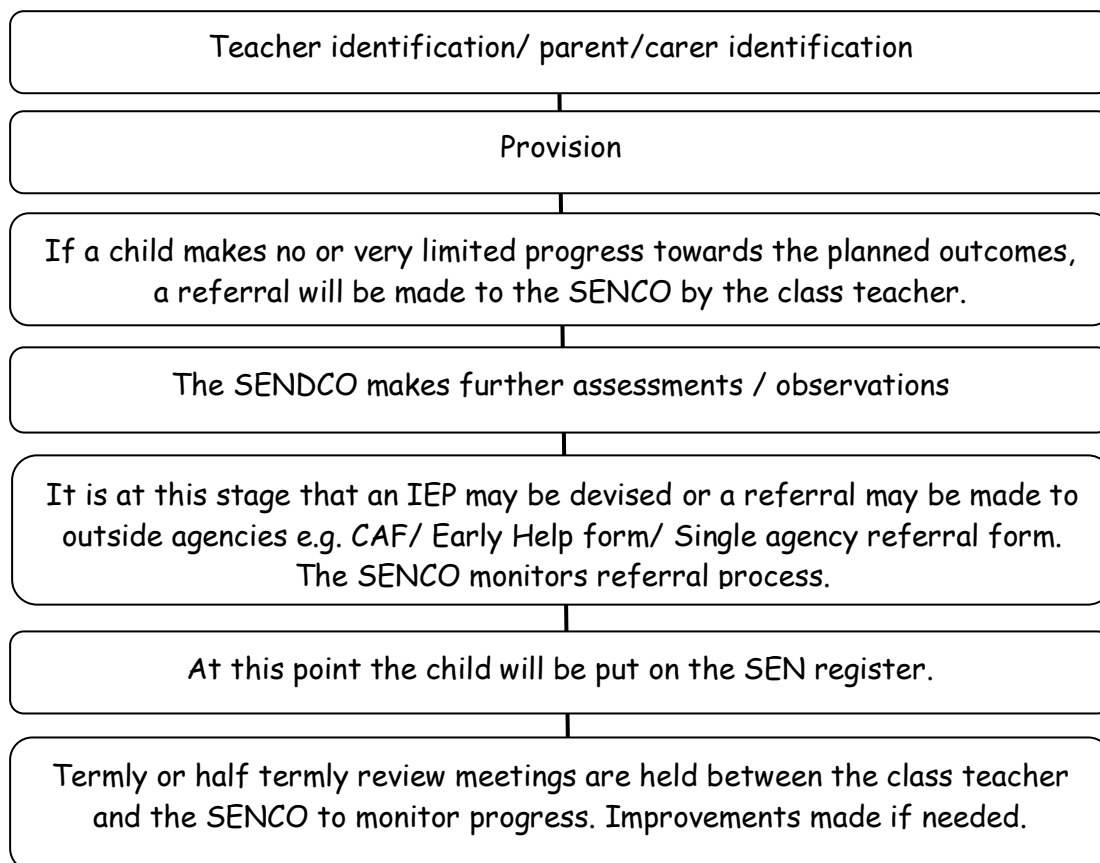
Teacher identification/ parent/carer identification

Provision

If a child makes no or very limited progress towards the planned outcomes, a referral will be made to the SENCO by the class teacher.

The SENDCO makes further assessments / observations

It is at this stage that an IEP may be devised or a referral may be made to outside agencies e.g. CAF/ Early Help form/ Single agency referral form. The SENCO monitors referral process.

At this point the child will be put on the SEN register.

Termly or half termly review meetings are held between the class teacher and the SENCO to monitor progress. Improvements made if needed.